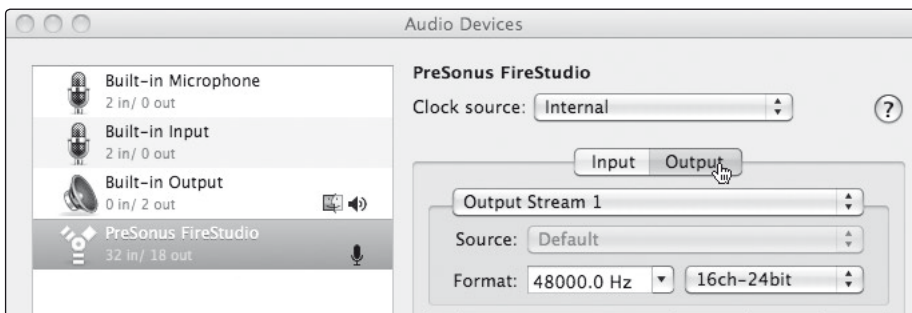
Audio Devices

Built-in Microphone
2 in/ 0 out

Built-in Input
2 in/ 0 out

Built-in Output
0 in/ 2 out

PreSonus FireStudio
32 in/ 18 out

PreSonus FireStudio

Clock source: Internal

?

Input Output

Output Stream 1

Source: Default

Format: 48000.0 Hz 16ch-24bit